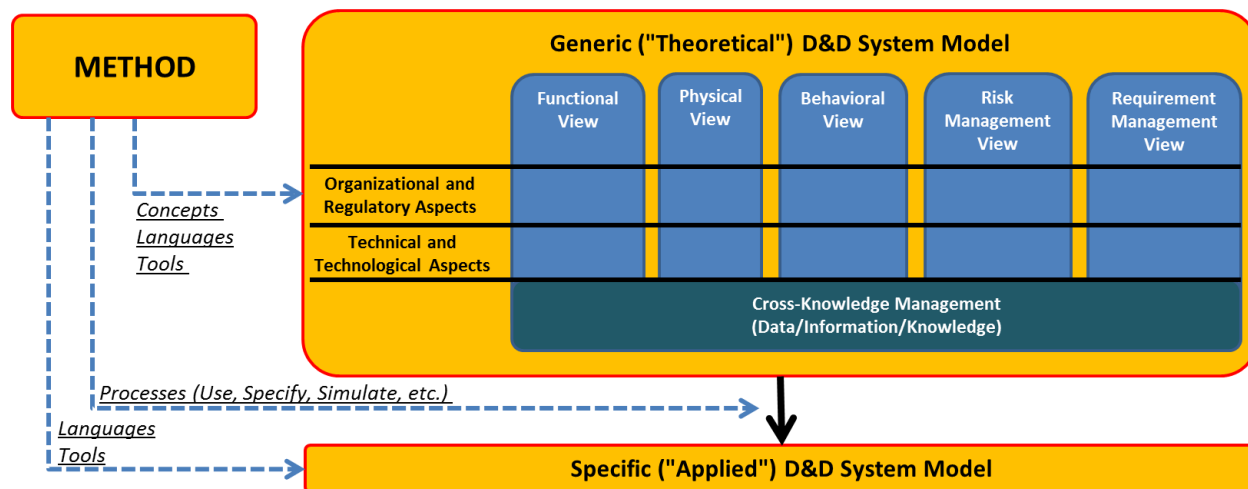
METHOD

Generic ("Theoretical") D&D System Model

Functional View

Physical View

Behavioral View

Risk Management View

Requirement Management View

Organizational and Regulatory Aspects

Technical and Technological Aspects

Cross-Knowledge Management (Data/Information/Knowledge)

Concepts
Languages
Tools

Processes (Use, Specify, Simulate, etc.)

Languages
Tools

Specific ("Applied") D&D System Model